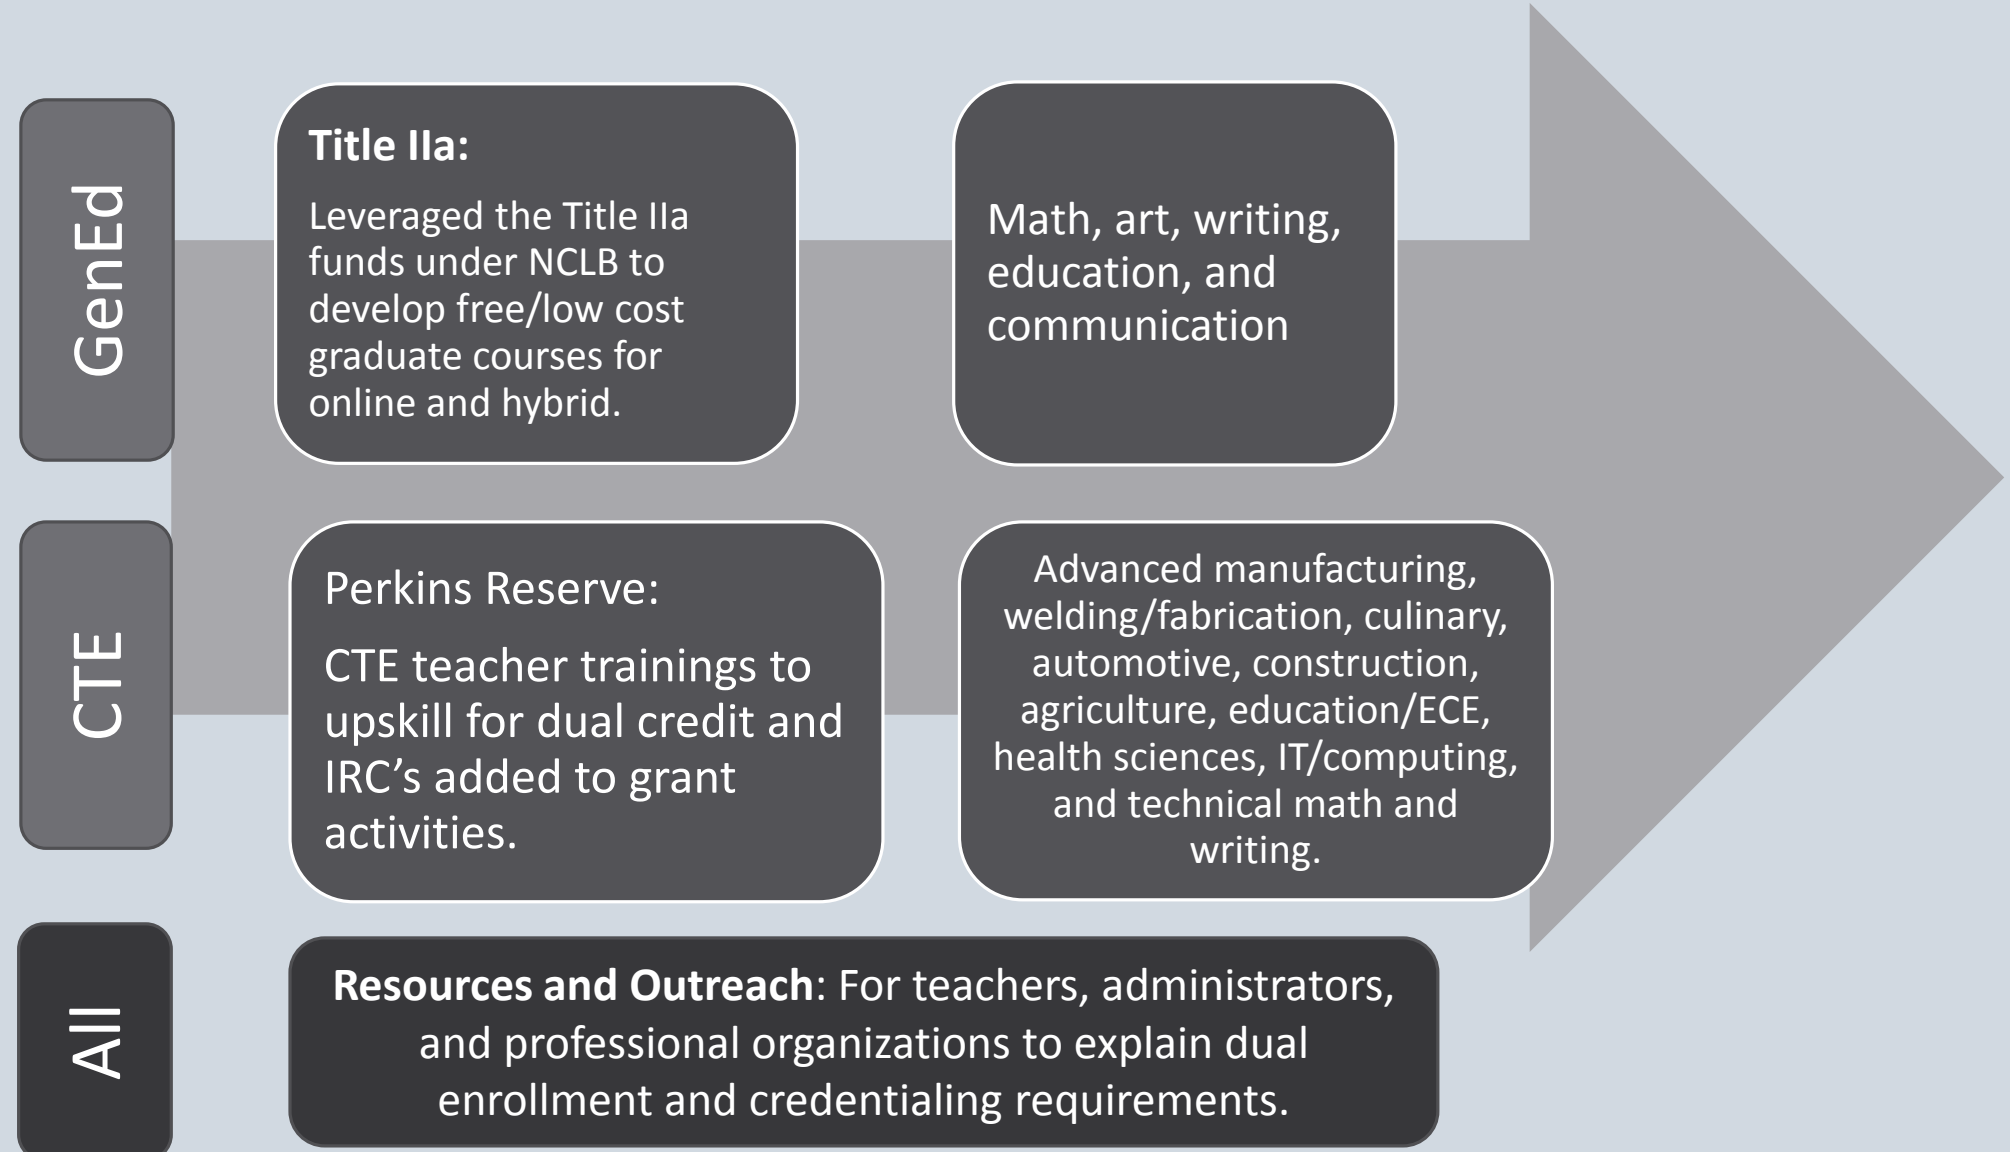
GenEd

Title IIa:

Leveraged the Title IIa funds under NCLB to develop free/low cost graduate courses for online and hybrid.

Math, art, writing, education, and communication

CTE

Perkins Reserve:

CTE teacher trainings to upskill for dual credit and IRC's added to grant activities.

Advanced manufacturing, welding/fabrication, culinary, automotive, construction, agriculture, education/ECE, health sciences, IT/computing, and technical math and writing.

All

**Resources and Outreach**: For teachers, administrators, and professional organizations to explain dual enrollment and credentialing requirements.